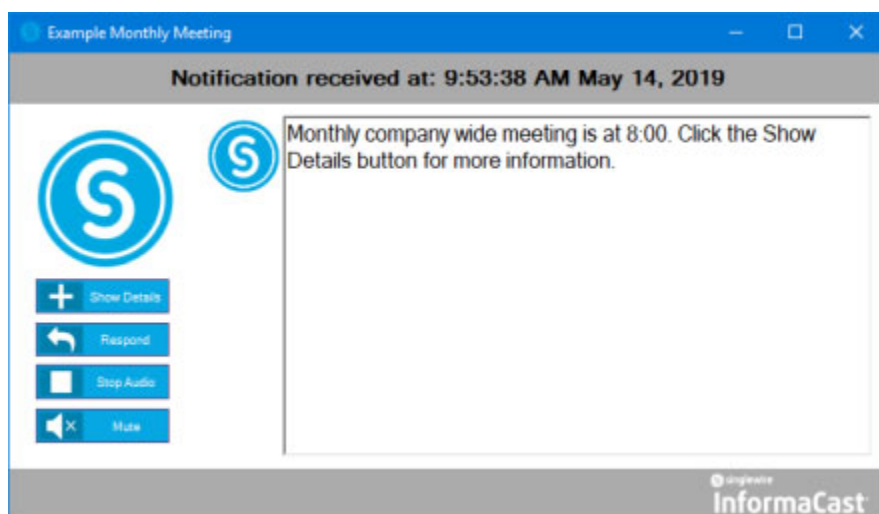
Example Monthly Meeting

Notification received at: 9:53:38 AM May 14, 2019

Monthly company wide meeting is at 8:00. Click the Show Details button for more information.

Show Details

Respond

Stop Audio

Mute

singlewire
InformaCast